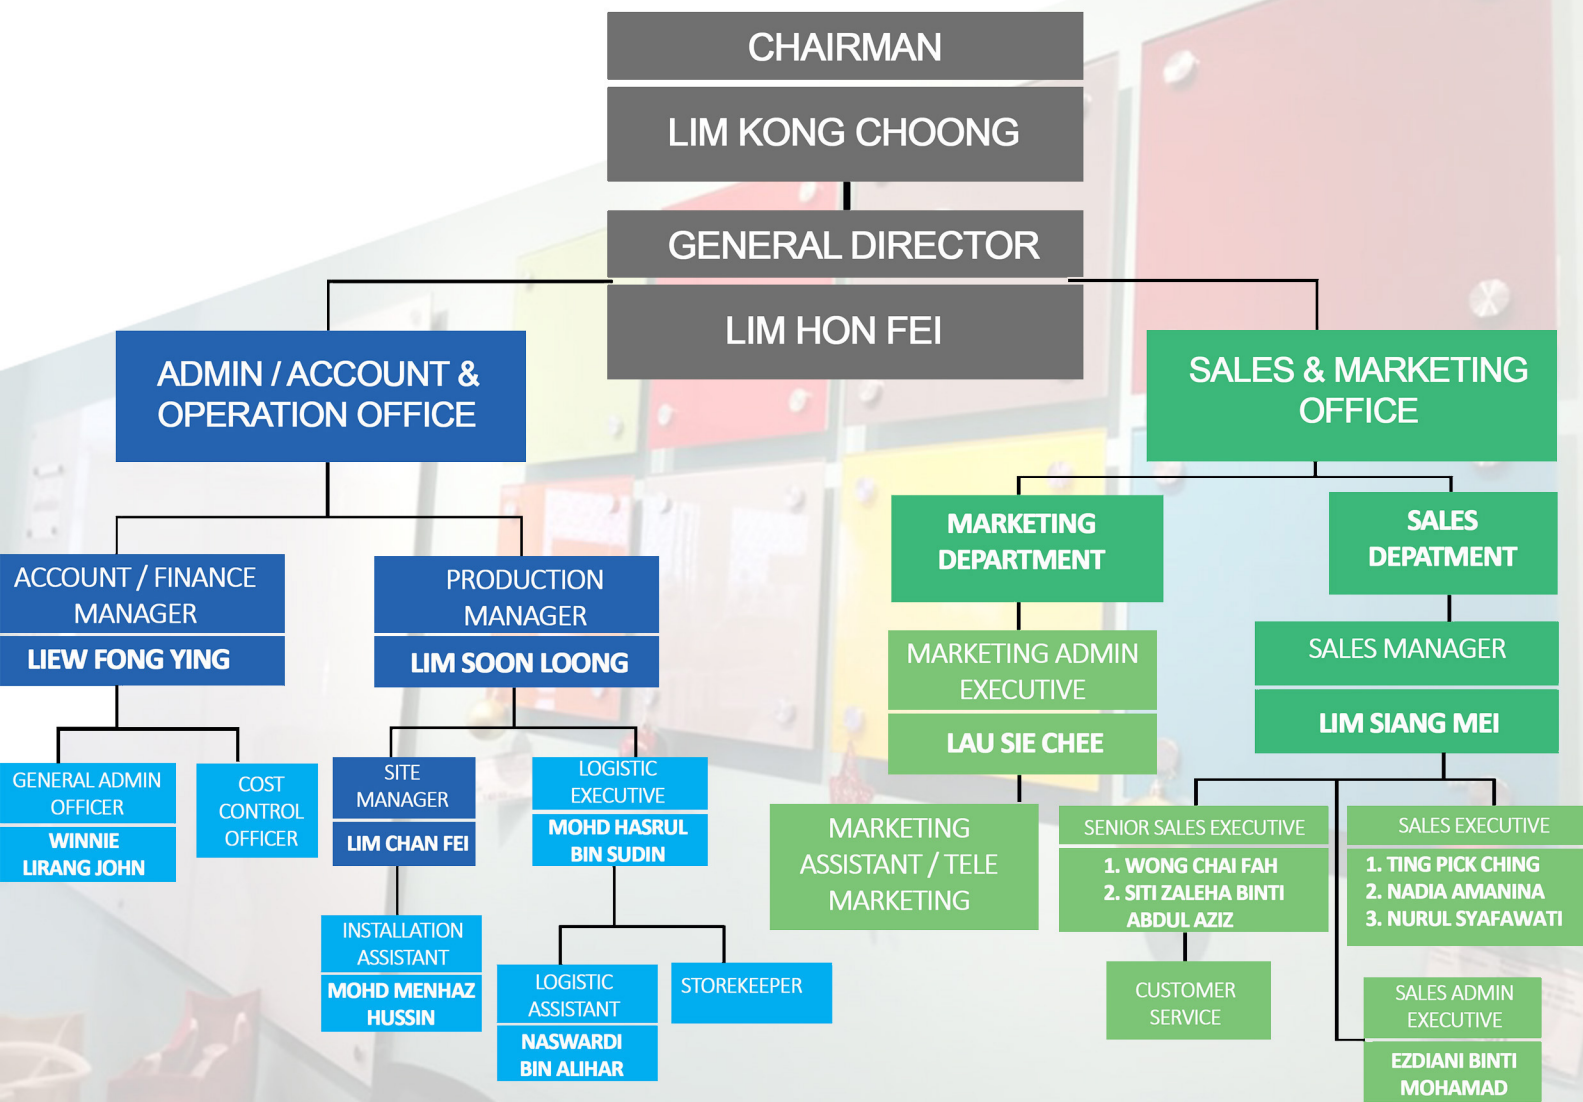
CHAIRMAN

LIM KONG CHOONG

GENERAL DIRECTOR

LIM HON FEI

ADMIN / ACCOUNT & OPERATION OFFICE

ACCOUNT / FINANCE MANAGER

LIEW FONG YING

GENERAL ADMIN OFFICER

WINNIE LIRANG JOHN

COST CONTROL OFFICER

PRODUCTION MANAGER

LIM SOON LOONG

SITE MANAGER

LIM CHAN FEI

INSTALLATION ASSISTANT

MOHD MENHAZ HUSSIN

LOGISTIC EXECUTIVE

MOHD HASRUL BIN SUDIN

LOGISTIC ASSISTANT

NASWARDI BIN ALIHAR

STOREKEEPER

SALES & MARKETING OFFICE

MARKETING DEPARTMENT

MARKETING ADMIN EXECUTIVE

LAU SIE CHEE

MARKETING ASSISTANT / TELE MARKETING

SALES DEPATMENT

SALES MANAGER

LIM SIANG MEI

SENIOR SALES EXECUTIVE

1. WONG CHAI FAH
2. SITI ZALEHA BINTI ABDUL AZIZ

CUSTOMER SERVICE

SALES EXECUTIVE

1. TING PICK CHING
2. NADIA AMANINA
3. NURUL SYAFAWATI

SALES ADMIN EXECUTIVE

EZDIANI BINTI MOHAMAD